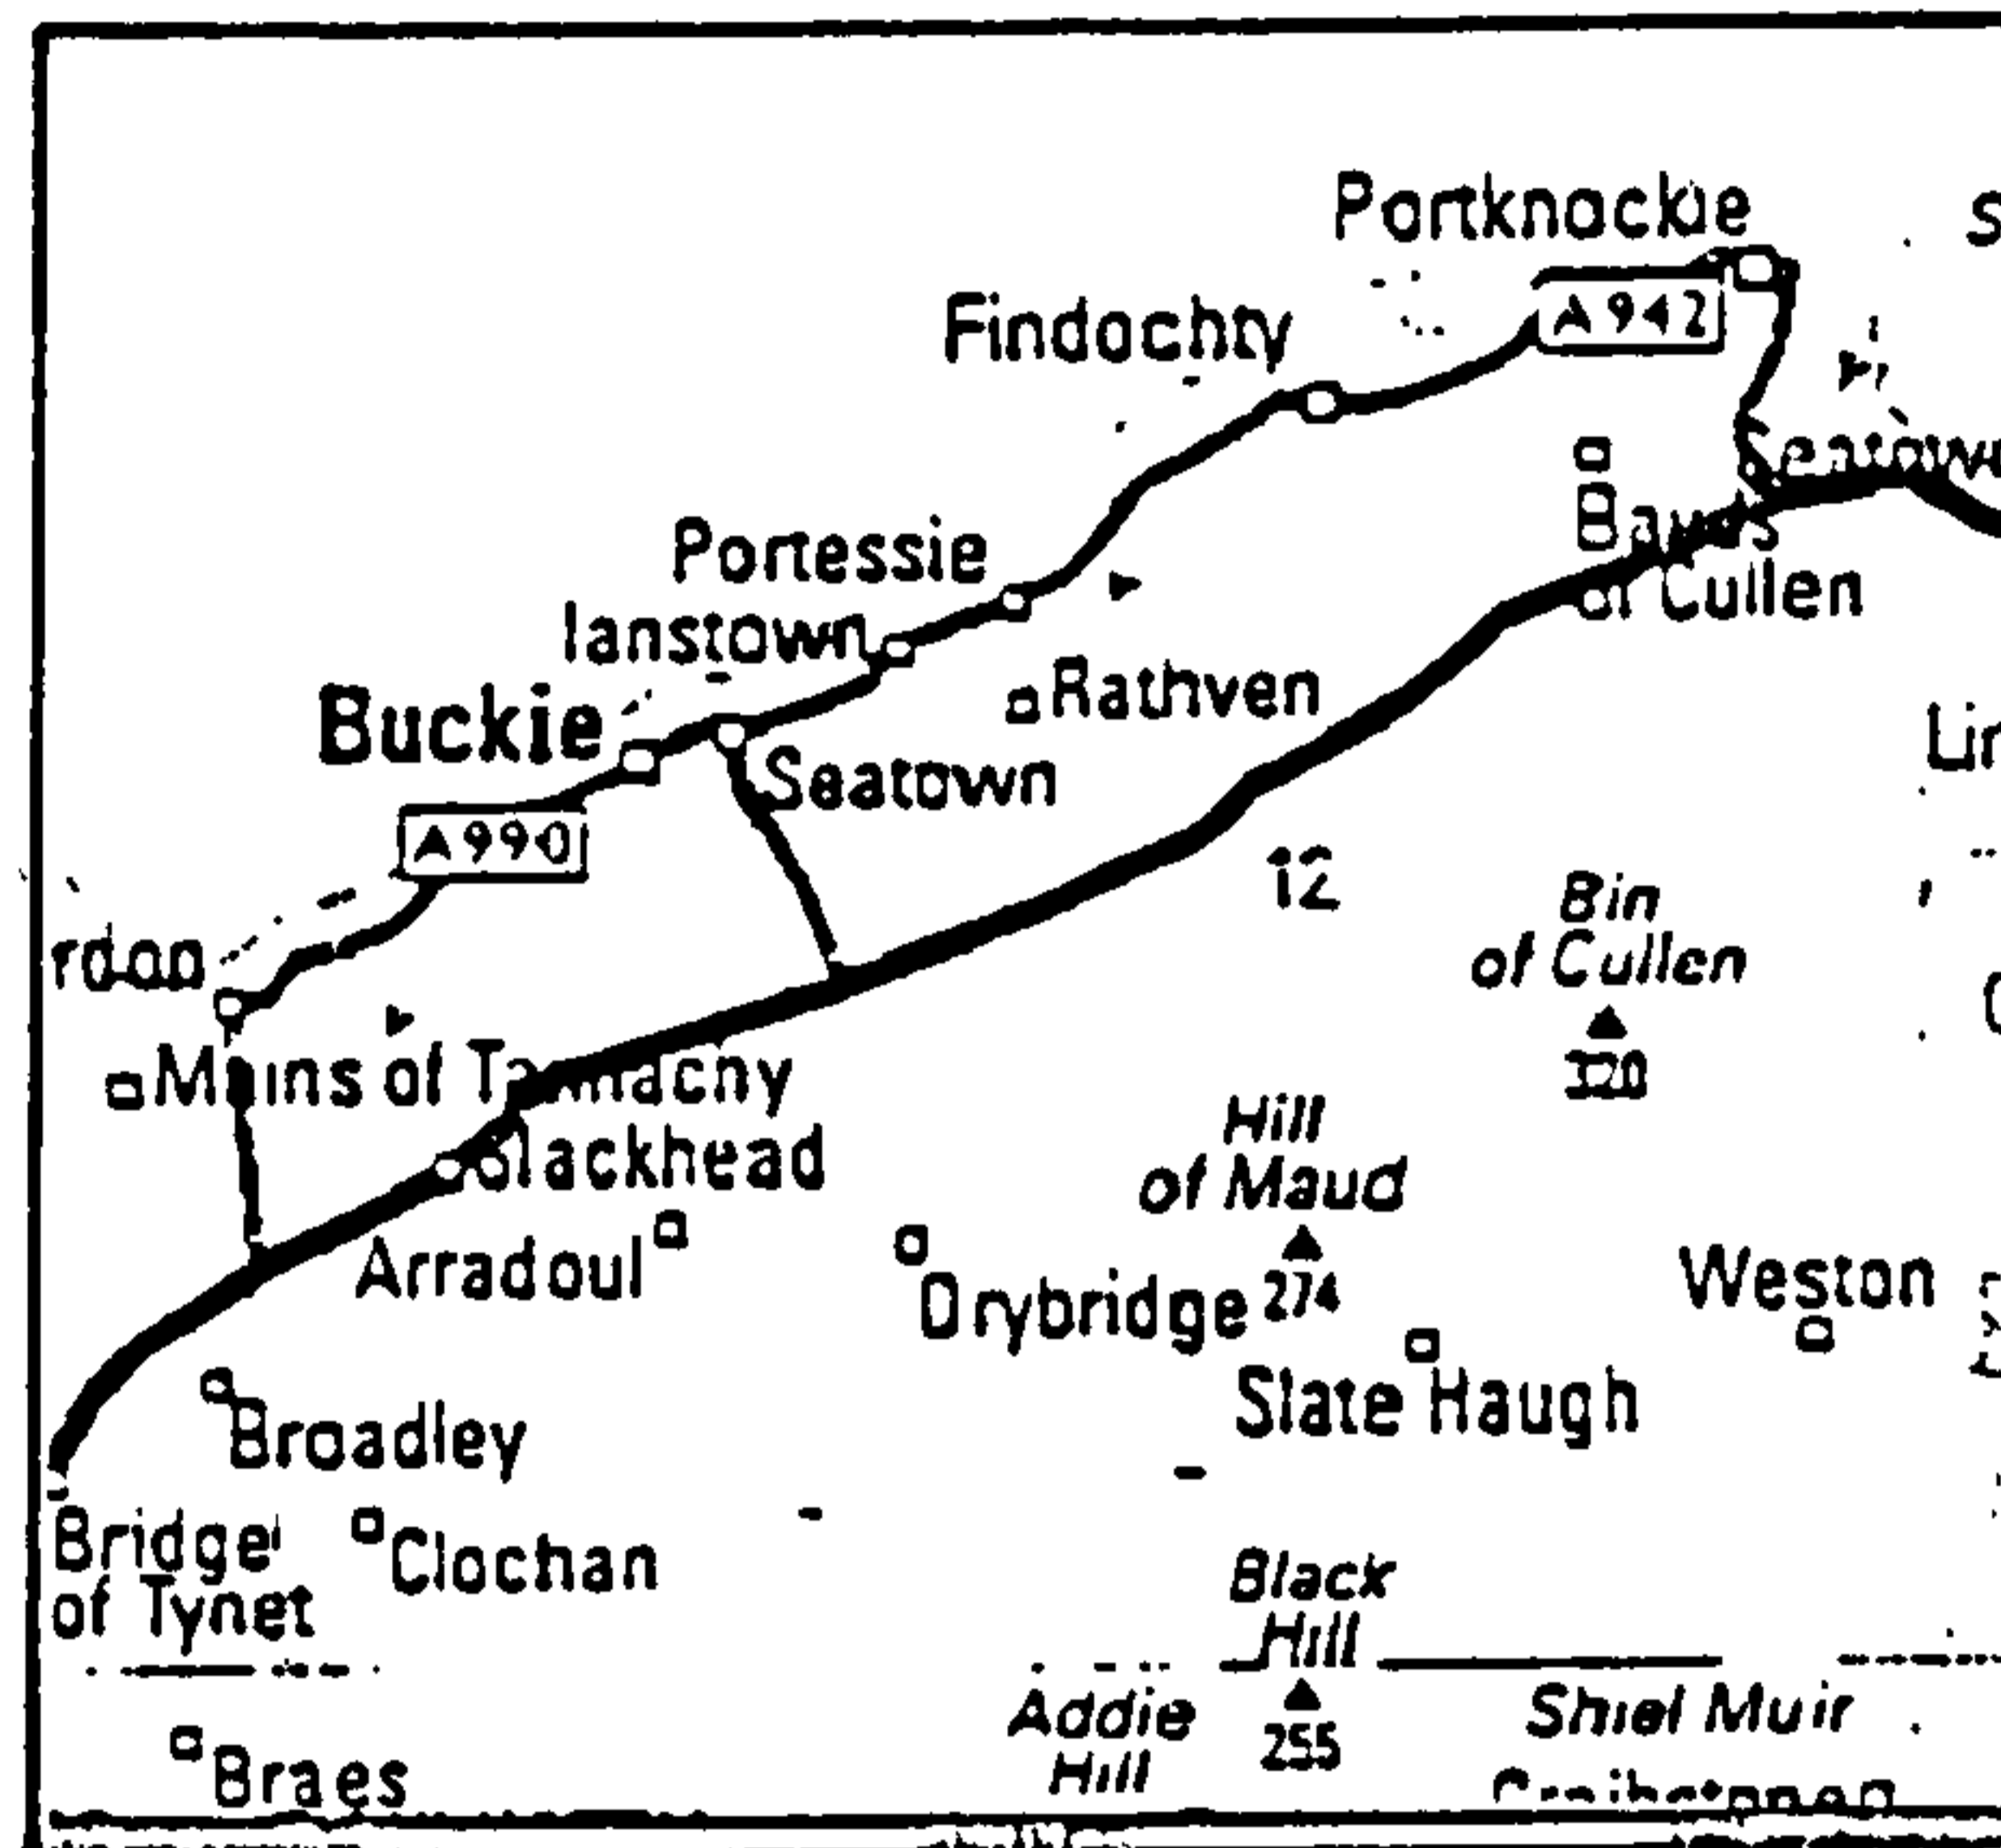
Portknockie
S
A942
Findochty
Seatown
Bauds of Cullen
Portessie
Ianstown
Rathven
Buckie
Seatown
Lin
A990
12
Bin of Cullen
rdon
320
Mains of Tannachy
Hill of Maud
Blackhead
Arradoul
Drybridge
274
Weston
Slate Haugh
Broadley
Bridge of Tynet
Clochan
Black Hill
Addie Hill
255
Shiel Muir
Braes
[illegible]